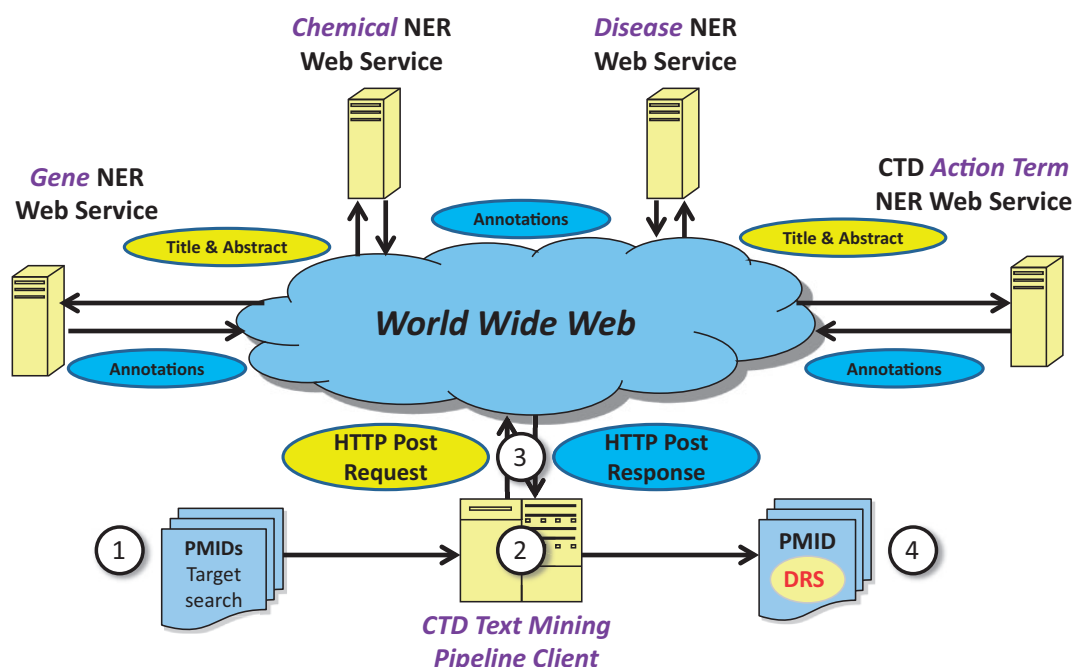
Chemical NER Web Service

Disease NER Web Service

Gene NER Web Service

CTD Action Term NER Web Service

Annotations

Title & Abstract

Title & Abstract

World Wide Web

Annotations

Annotations

HTTP Post Request

3

HTTP Post Response

1

PMIDs Target search

2

PMID DRS

4

CTD Text Mining Pipeline Client